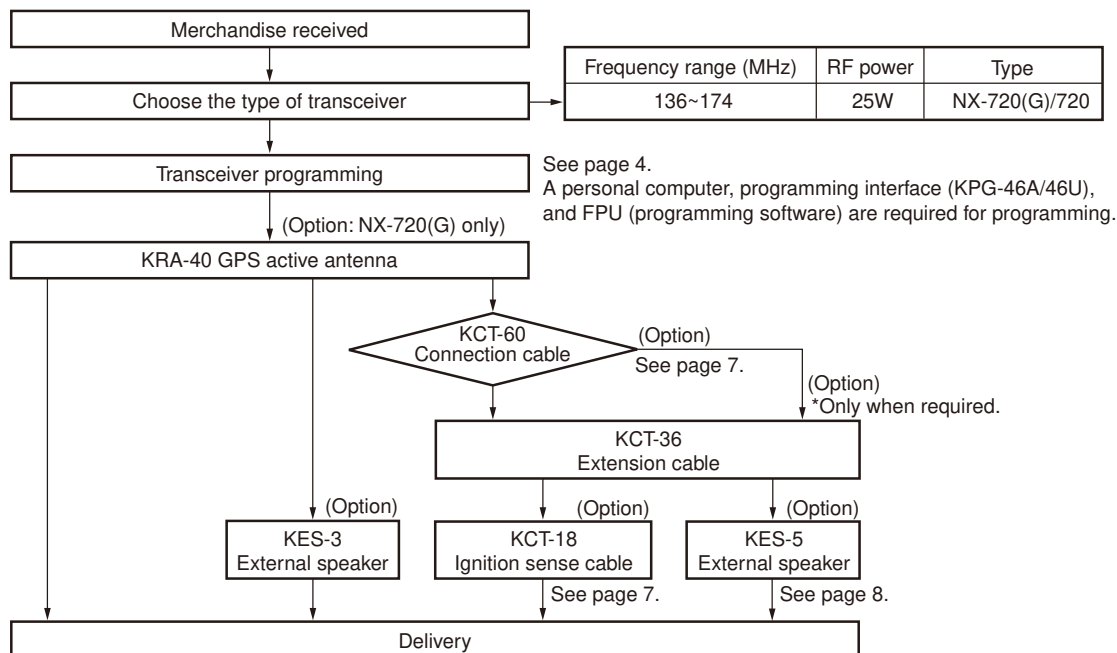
Merchandise received

Choose the type of transceiver

| Frequency range (MHz) | RF power | Type |
|---|---|---|
| 136~174 | 25W | NX-720(G)/720 |

Transceiver programming

See page 4.
A personal computer, programming interface (KPG-46A/46U), and FPU (programming software) are required for programming.

(Option: NX-720(G) only)

KRA-40 GPS active antenna

KCT-60
Connection cable

(Option)
See page 7.

(Option)
*Only when required.

KCT-36
Extension cable

(Option)
KES-3
External speaker

(Option)
KCT-18
Ignition sense cable
See page 7.

(Option)
KES-5
External speaker
See page 8.

Delivery